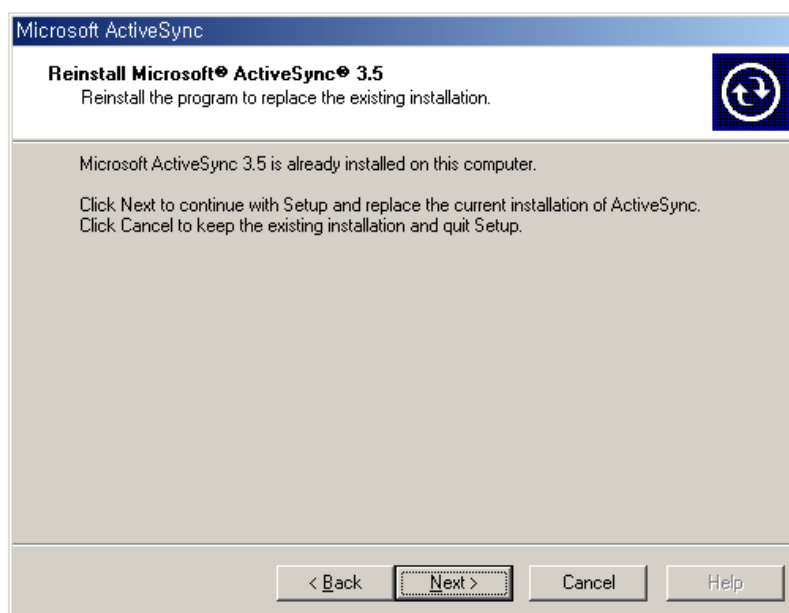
Microsoft ActiveSync

Reinstall Microsoft® ActiveSync® 3.5
Reinstall the program to replace the existing installation.

Microsoft ActiveSync 3.5 is already installed on this computer.

Click Next to continue with Setup and replace the current installation of ActiveSync.
Click Cancel to keep the existing installation and quit Setup.

< Back
Next >
Cancel
Help